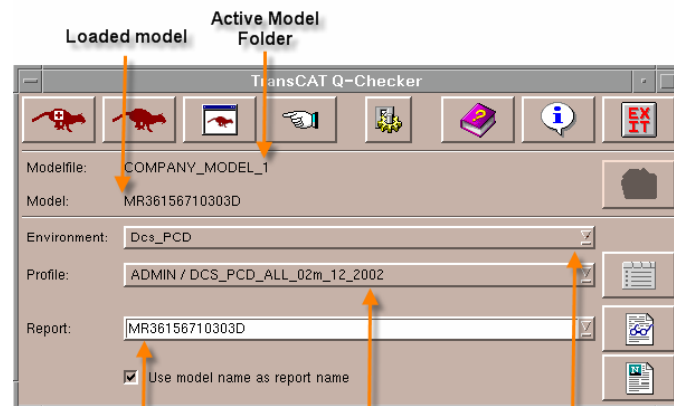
Loaded model

Active Model Folder

TransCAT Q-Checker

EXIT

Modelfile: COMPANY_MODEL_1

Model: MR36156710303D

Environment: Dcs_PCD

Profile: ADMIN / DCS_PCD_ALL_02m_12_2002

Report: MR36156710303D

Use model name as report name